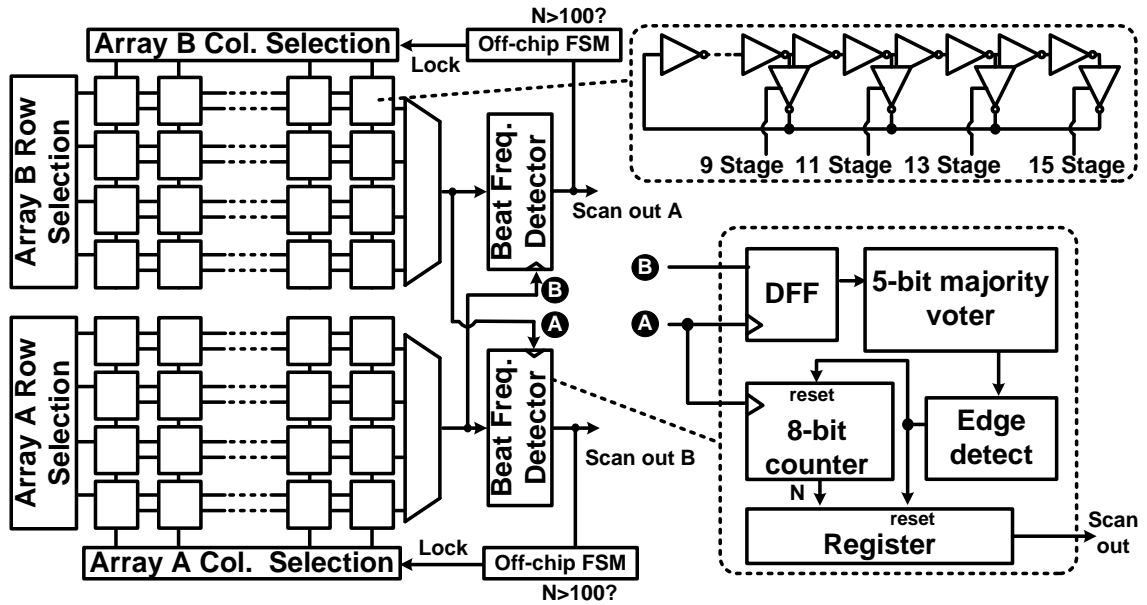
N>100?

Array B Col. Selection

Off-chip FSM

Lock

Array B Row Selection

Beat Freq. Detector

Scan out A

9 Stage 11 Stage 13 Stage 15 Stage

B

A

Array A Row Selection

Beat Freq. Detector

Scan out B

B

DFF

5-bit majority voter

A

reset

8-bit counter

Edge detect

N

reset

Register

Scan out

Array A Col. Selection

Lock

Off-chip FSM

N>100?